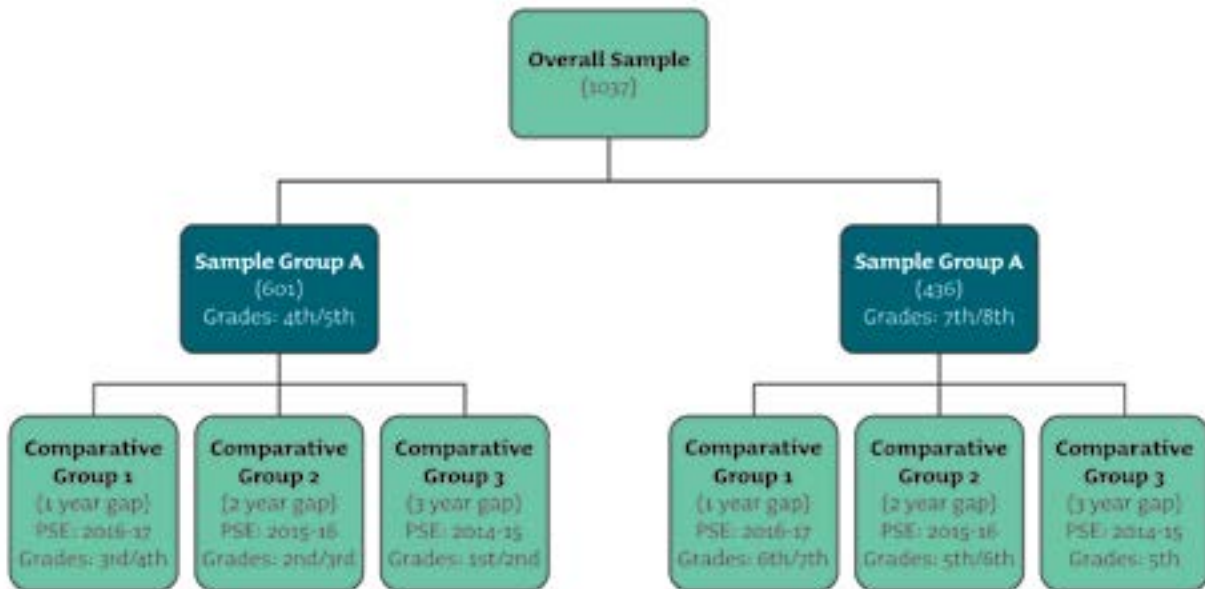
Overall Sample
(1037)

Sample Group A
(601)
Grades: 4th/5th

Comparative Group 1
(1 year gap)
PSE: 2016-17
Grades: 3rd/4th

Comparative Group 2
(2 year gap)
PSE: 2015-16
Grades: 2nd/3rd

Comparative Group 3
(3 year gap)
PSE: 2014-15
Grades: 1st/2nd

Sample Group A
(436)
Grades: 7th/8th

Comparative Group 1
(1 year gap)
PSE: 2016-17
Grades: 6th/7th

Comparative Group 2
(2 year gap)
PSE: 2015-16
Grades: 5th/6th

Comparative Group 3
(3 year gap)
PSE: 2014-15
Grades: 5th